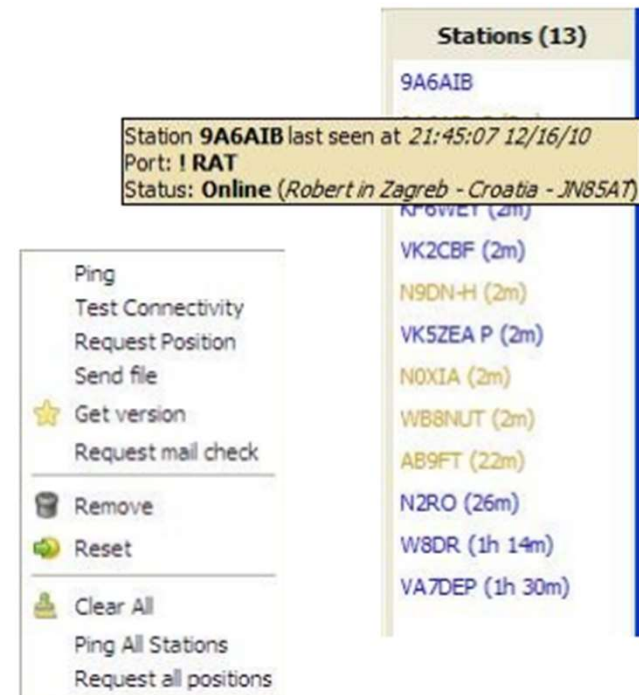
Stations (13)

9A6AIB

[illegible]

Station **9A6AIB** last seen at *21:45:07 12/16/10*
Port: **! RAT**
Status: **Online** (*Robert in Zagreb - Croatia - JN85AT*)

KF6WET (2m)

VK2CBF (2m)

N9DN-H (2m)

VK5ZEA P (2m)

N0XIA (2m)

WB8NUT (2m)

AB9FT (22m)

N2RO (26m)

W8DR (1h 14m)

VA7DEP (1h 30m)

Ping
Test Connectivity
Request Position
Send file
Get version
Request mail check

Remove
Reset

Clear All
Ping All Stations
Request all positions